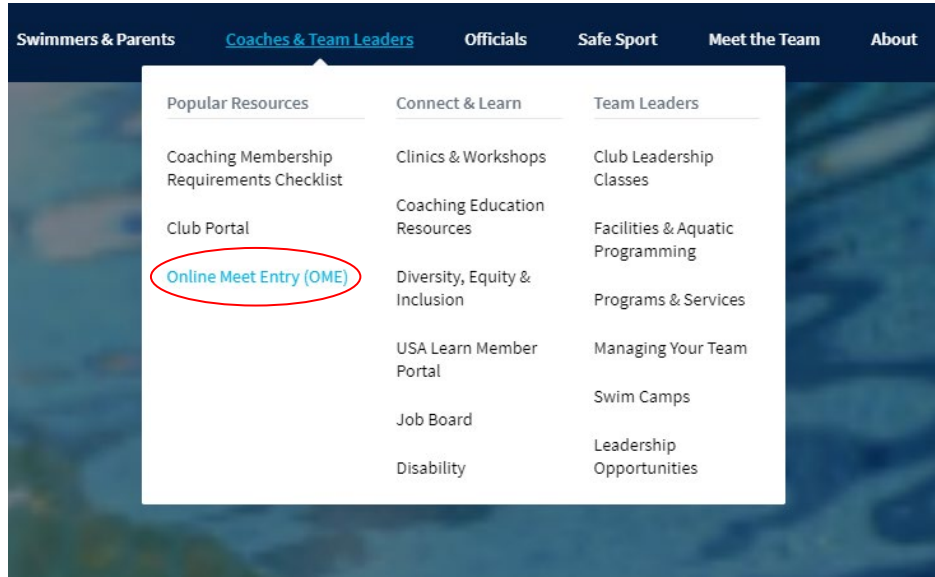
Swimmers & Parents Coaches & Team Leaders Officials Safe Sport Meet the Team About

Popular Resources

Coaching Membership Requirements Checklist

Club Portal

Online Meet Entry (OME)

Connect & Learn

Clinics & Workshops

Coaching Education Resources

Diversity, Equity & Inclusion

USA Learn Member Portal

Job Board

Disability

Team Leaders

Club Leadership Classes

Facilities & Aquatic Programming

Programs & Services

Managing Your Team

Swim Camps

Leadership Opportunities